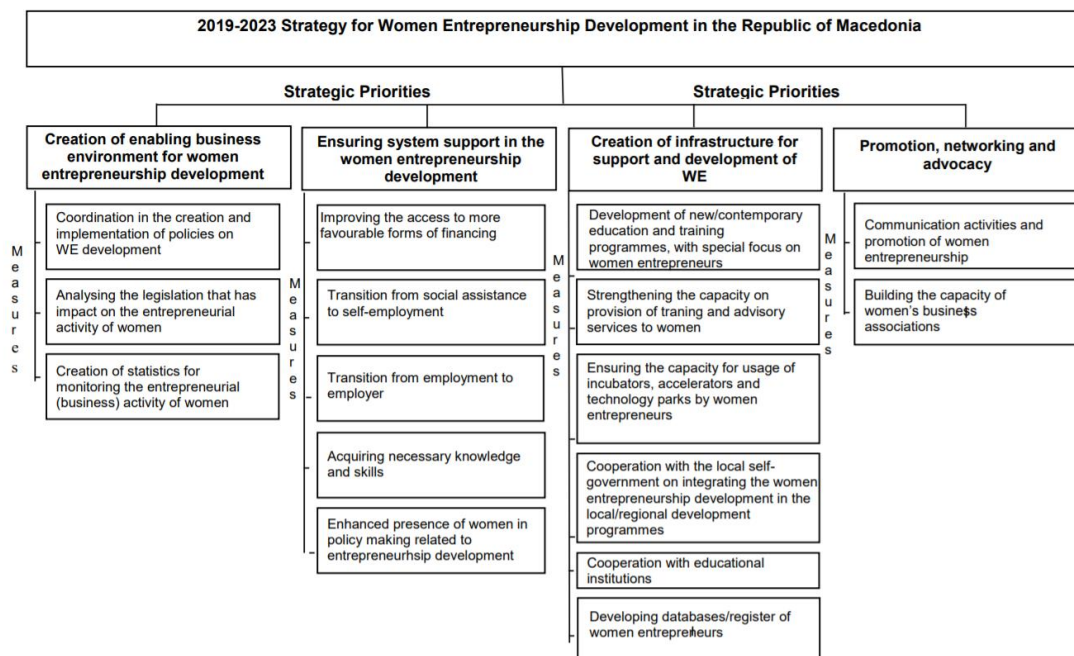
2019-2023 Strategy for Women Entrepreneurship Development in the Republic of Macedonia

Strategic Priorities

Strategic Priorities

Creation of enabling business environment for women entrepreneurship development

Measures

Coordination in the creation and implementation of policies on WE development

Analysing the legislation that has impact on the entrepreneurial activity of women

Creation of statistics for monitoring the entrepreneurial (business) activity of women

Ensuring system support in the women entrepreneurship development

Measures

Improving the access to more favourable forms of financing

Transition from social assistance to self-employment

Transition from employment to employer

Acquiring necessary knowledge and skills

Enhanced presence of women in policy making related to entrepreneurhsip development

Creation of infrastructure for support and development of WE

Measures

Development of new/contemporary education and training programmes, with special focus on women entrepreneurs

Strengthening the capacity on provision of traning and advisory services to women

Ensuring the capacity for usage of incubators, accelerators and technology parks by women entrepreneurs

Cooperation with the local self-government on integrating the women entrepreneurship development in the local/regional development programmes

Cooperation with educational institutions

Developing databases/register of women entrepreneurs

Promotion, networking and advocacy

Measures

Communication activities and promotion of women entrepreneurship

Building the capacity of women's business associations